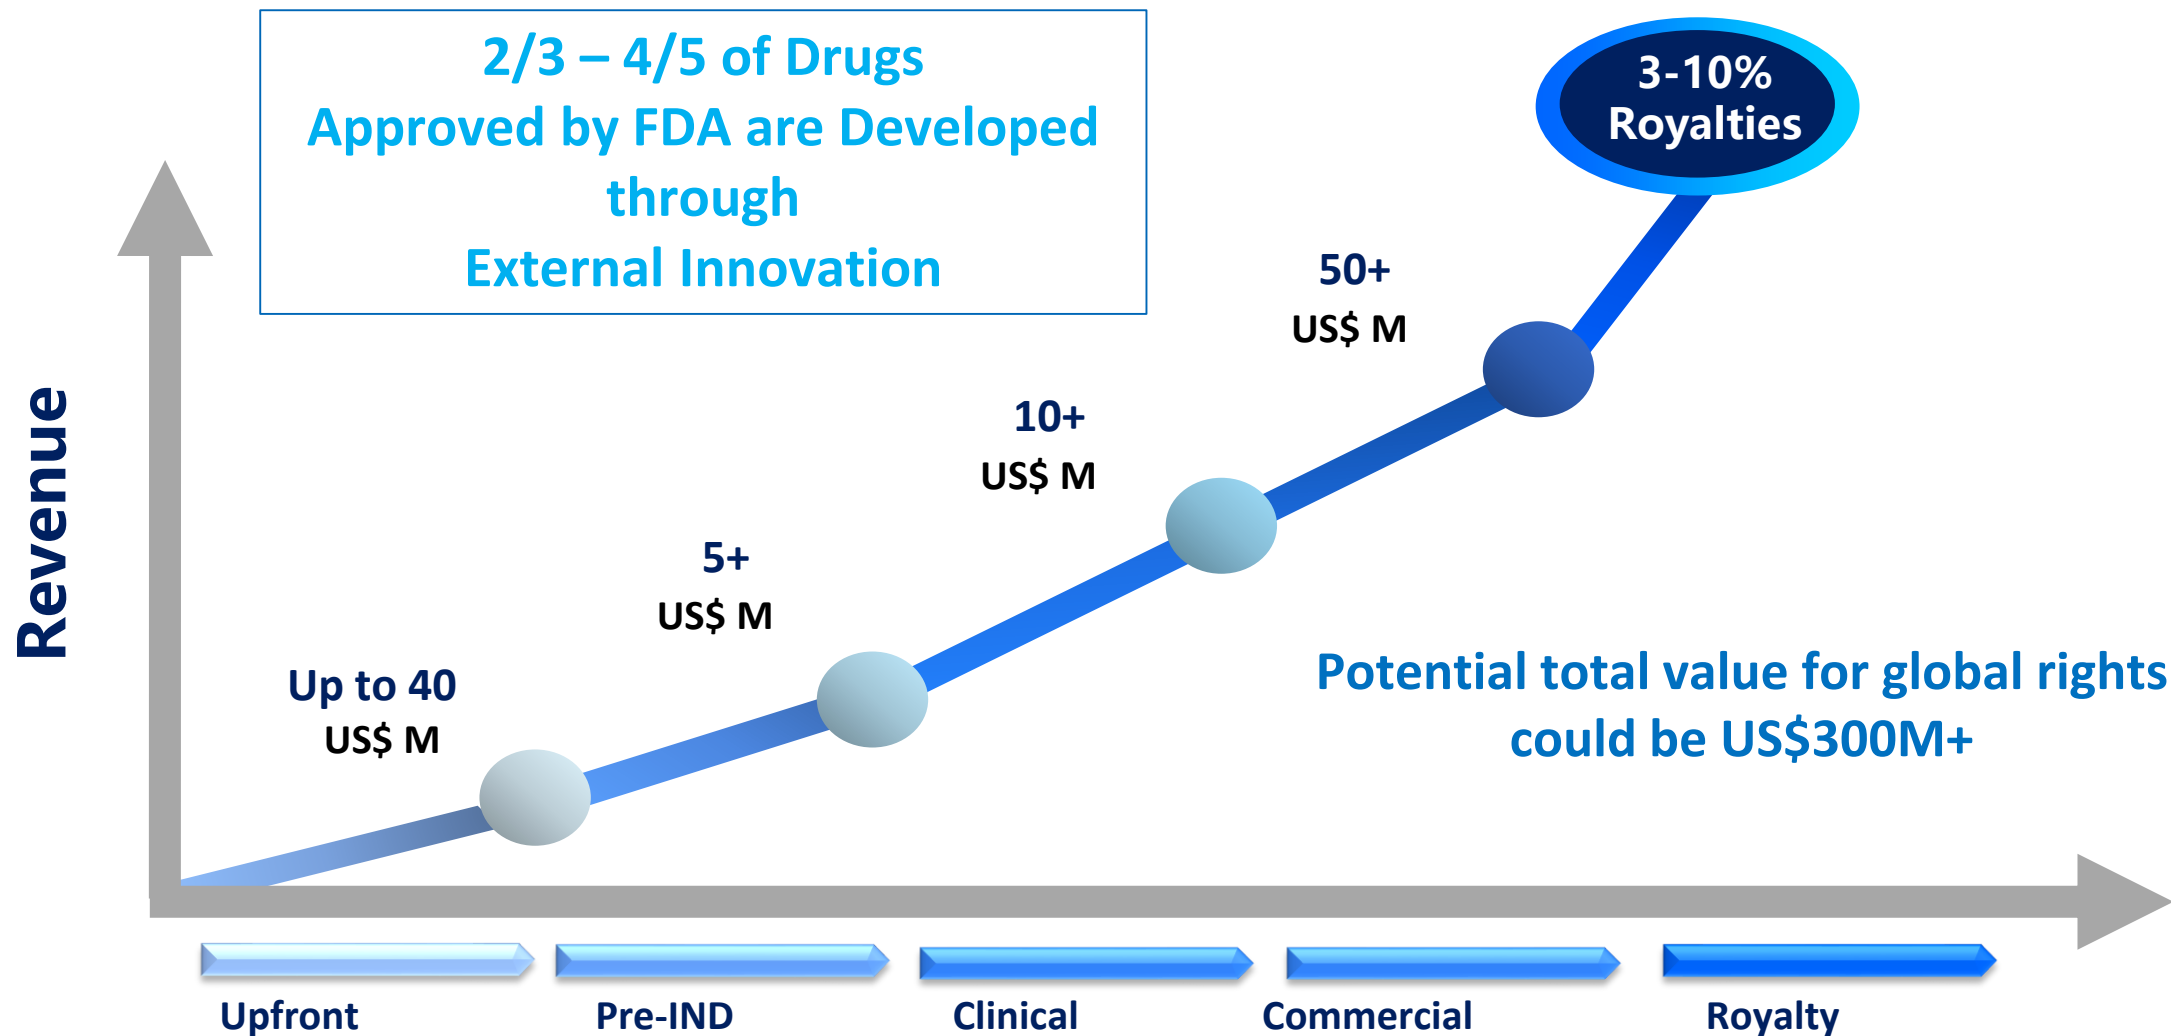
2/3 – 4/5 of Drugs
Approved by FDA are Developed through
External Innovation

3-10%
Royalties

Revenue

50+
US$ M

10+
US$ M

5+
US$ M

Up to 40
US$ M

Potential total value for global rights could be US$300M+

Upfront

Pre-IND

Clinical

Commercial

Royalty